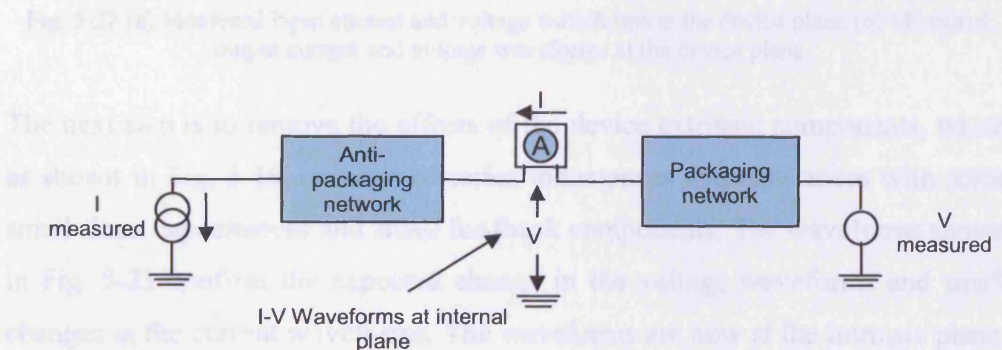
Fig. 5-22 (a) Measured input current and voltage waveforms at the device plane (b) Measured output current and voltage waveforms at the device plane

The next step is to remove the effects of the device extrinsic components, which as shown in Fig. 5-16 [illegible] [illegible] with some small-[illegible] and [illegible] feedback components. The waveforms shown in Fig. 5-23 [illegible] the expected change in the voltage waveforms and small changes in the current waveforms. The waveforms are now at the intrinsic plane

Anti-packaging network

I measured

I

A

V

Packaging network

V measured

I-V Waveforms at internal plane